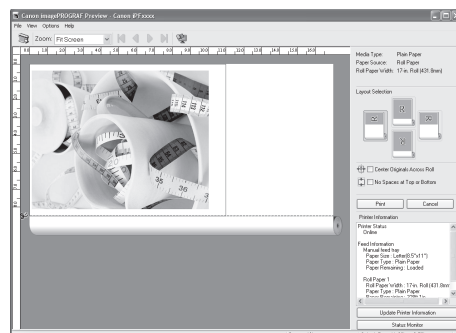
Canon imagePROGRAF Preview - Canon iPF.xxxx
File View Options Help
Zoom: Fit Screen

Media Type: Plain Paper
Paper Source: Roll Paper
Roll Paper Width: 17-in. Roll (431.8mm)

Layout Selection

Center Originals Across Roll
No Spaces at Top or Bottom

Print
Cancel

Printer Information
Printer Status
Online

Feed Information
Manual feed tray
Paper Size : Letter(8.5"x11")
Paper Type : Plain Paper
Paper Remaining : Loaded

Roll Paper 1
Roll Paper Width : 17-in. Roll (431.8mm)
Paper Type : Plain Paper
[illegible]

Update Printer Information
Status Monitor